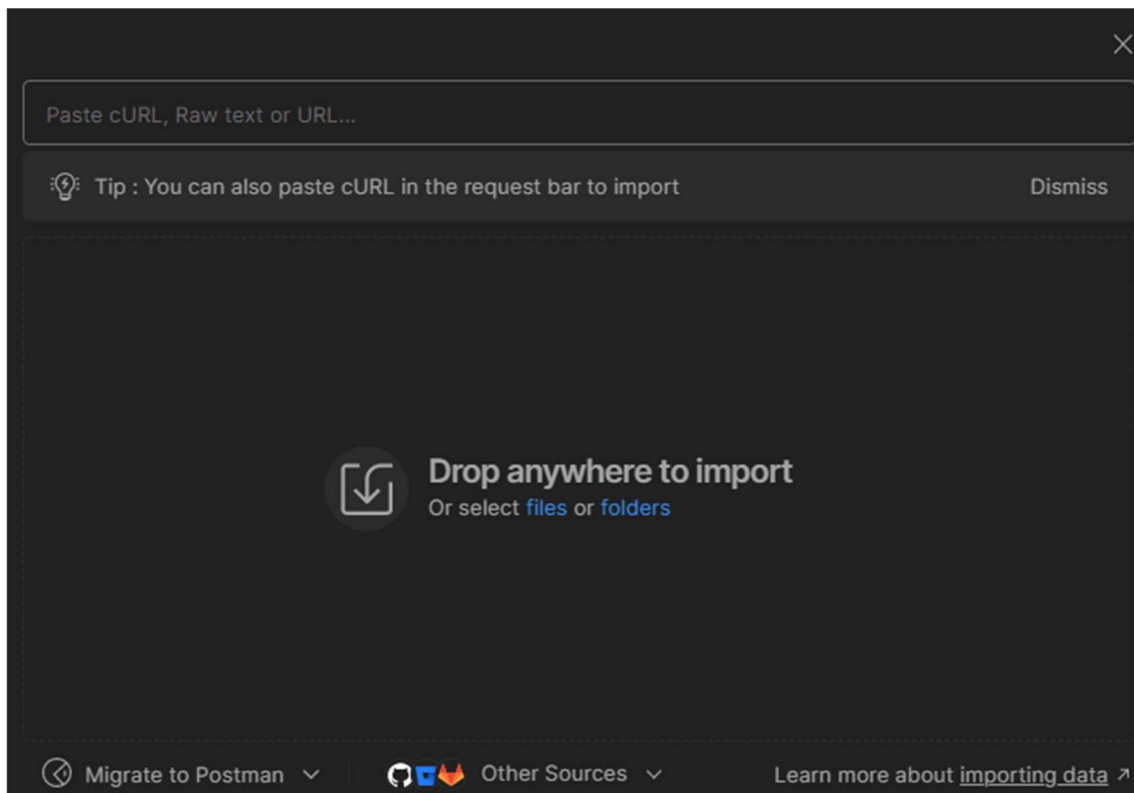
Paste cURL, Raw text or URL...

Tip : You can also paste cURL in the request bar to import

Dismiss

Drop anywhere to import

Or select files or folders

Migrate to Postman

Other Sources

Learn more about importing data